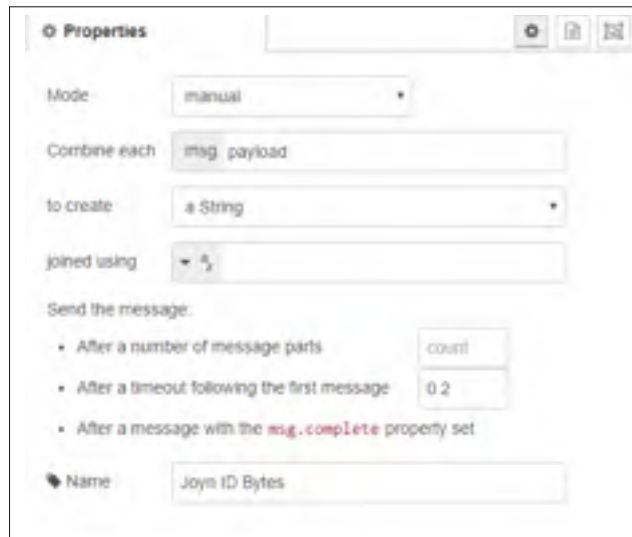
Properties

Mode manual

Combine each msg. payload

to create a String

joined using

Send the message:

- After a number of message parts count
- After a timeout following the first message 0.2
- After a message with the msg.complete property set

Name Joyn ID Bytes